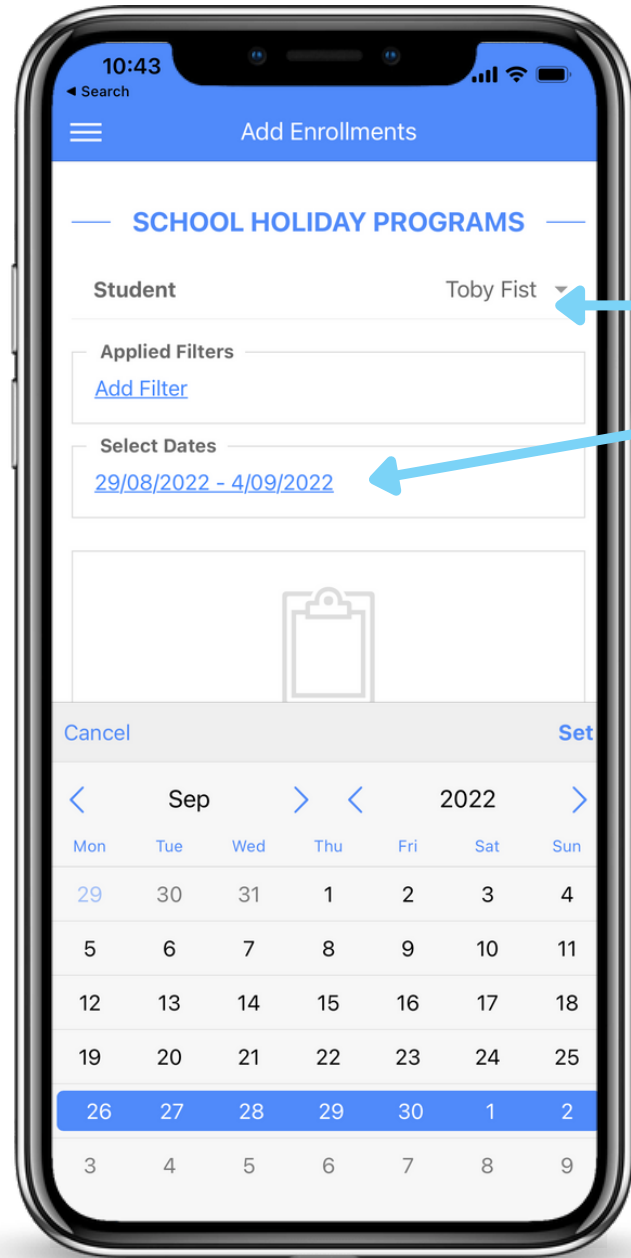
10:43
◂ Search

Add Enrollments

SCHOOL HOLIDAY PROGRAMS

Student Toby Fist

Applied Filters
Add Filter

Select Dates
29/08/2022 - 4/09/2022

Cancel Set

Sep 2022

| Mon | Tue | Wed | Thu | Fri | Sat | Sun |
|---|---|---|---|---|---|---|
| 29 | 30 | 31 | 1 | 2 | 3 | 4 |
| 5 | 6 | 7 | 8 | 9 | 10 | 11 |
| 12 | 13 | 14 | 15 | 16 | 17 | 18 |
| 19 | 20 | 21 | 22 | 23 | 24 | 25 |
| 26 | 27 | 28 | 29 | 30 | 1 | 2 |
| 3 | 4 | 5 | 6 | 7 | 8 | 9 |